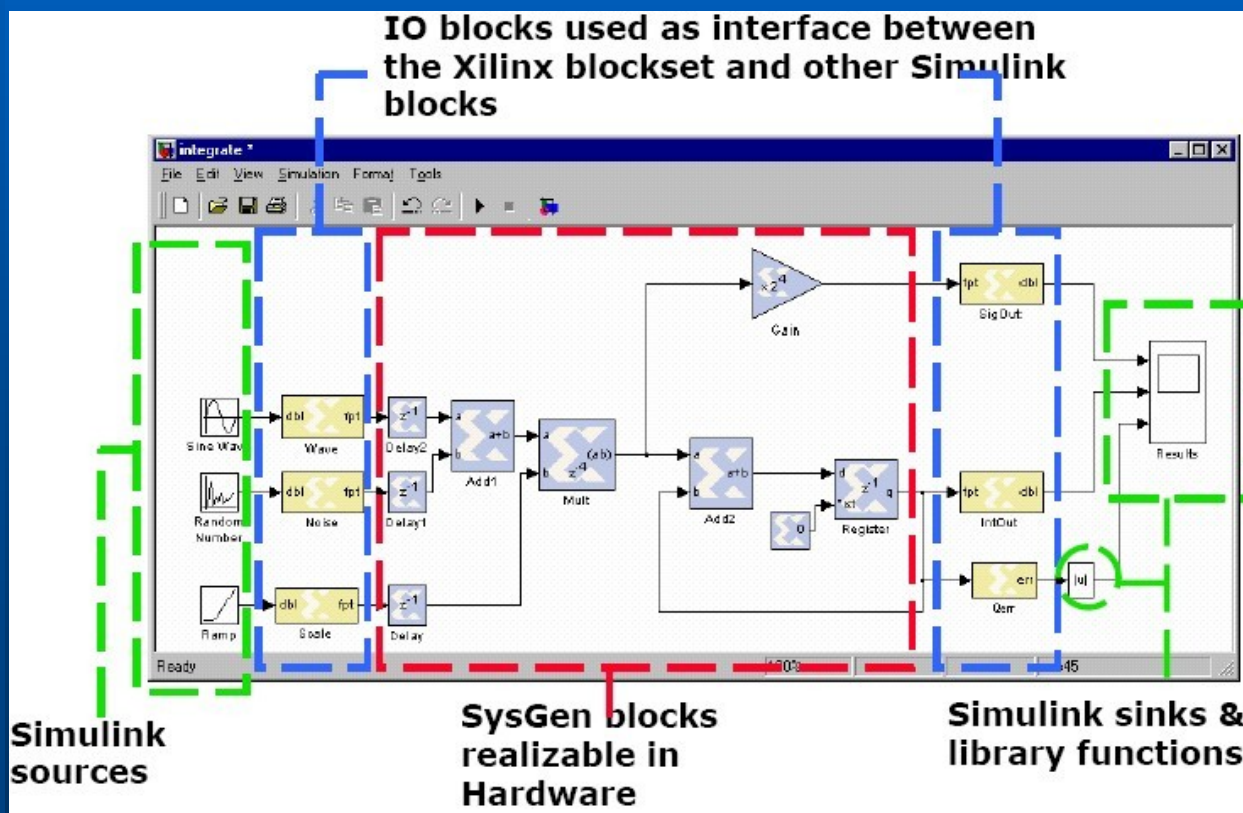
IO blocks used as interface between the Xilinx blockset and other Simulink blocks

integrate *

File Edit View Simulation Format Tools

Sine Wave

Random Number

Ramp

dbl fpt Wave

dbl fpt Noise

dbl fpt Scale

$z^{-1}$ Delay2

$z^{-1}$ Delay1

$z^{-1}$ Delay

a a+b b Add1

a (ab) b $z^{-4}$ Mult

$x\,2^{-4}$ Gain

a a+b b Add2

0

d $z^{-1}$ q rst Register

fpt dbl SigOut

fpt dbl IntOut

err Qerr

|u|

Results

Ready

100%

ode45

Simulink sources

SysGen blocks realizable in Hardware

Simulink sinks & library functions